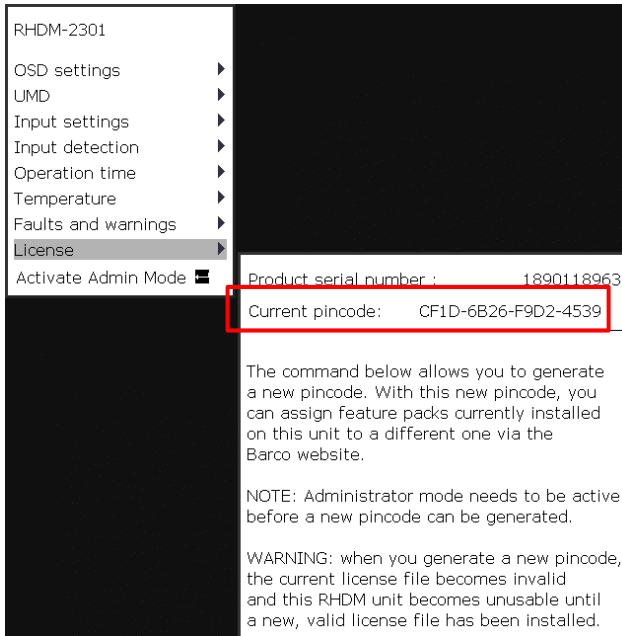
RHDM-2301

OSD settings
UMD
Input settings
Input detection
Operation time
Temperature
Faults and warnings
License
Activate Admin Mode

Product serial number : 1890118963
Current pincode: CF1D-6B26-F9D2-4539

The command below allows you to generate a new pincode. With this new pincode, you can assign feature packs currently installed on this unit to a different one via the Barco website.

NOTE: Administrator mode needs to be active before a new pincode can be generated.

WARNING: when you generate a new pincode, the current license file becomes invalid and this RHDM unit becomes unusable until a new, valid license file has been installed.